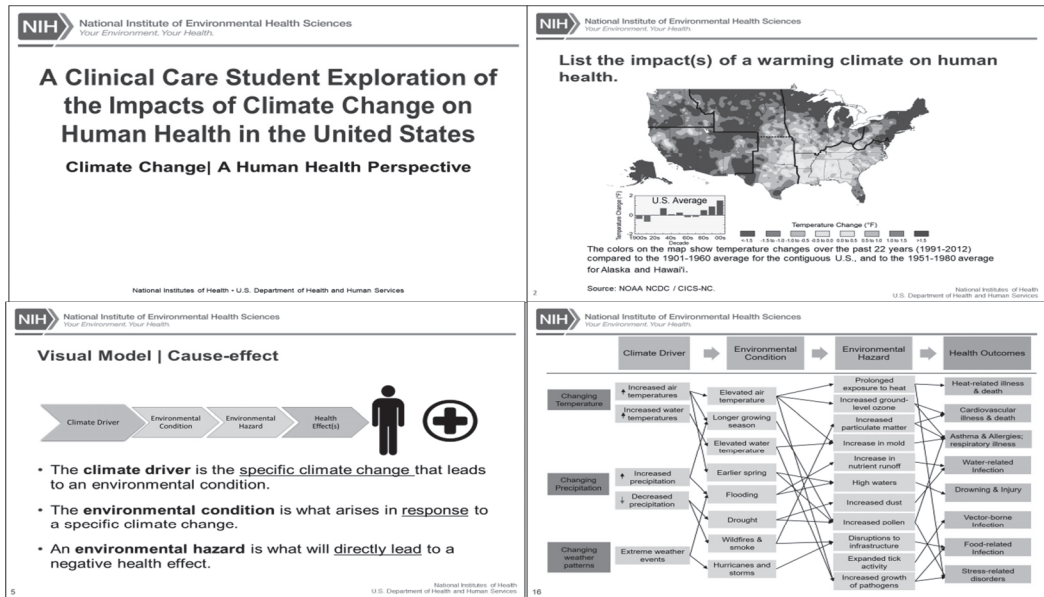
NIH National Institute of Environmental Health Sciences
Your Environment. Your Health.

A Clinical Care Student Exploration of the Impacts of Climate Change on Human Health in the United States

Climate Change| A Human Health Perspective

National Institutes of Health • U.S. Department of Health and Human Services

NIH National Institute of Environmental Health Sciences
Your Environment. Your Health.

List the impact(s) of a warming climate on human health.

U.S. Average

Temperature Change (°F)

1900s 20s 40s 60s 80s 00s
Decade

Temperature Change (°F)

<-1.5 -1.5 to -1.0 -1.0 to -0.5 -0.5 to 0.0 0.0 to 0.5 0.5 to 1.0 1.0 to 1.5 >1.5

The colors on the map show temperature changes over the past 22 years (1991-2012) compared to the 1901-1960 average for the contiguous U.S., and to the 1951-1980 average for Alaska and Hawai'i.

Source: NOAA NCDC / CICS-NC.

2

National Institutes of Health
U.S. Department of Health and Human Services

NIH National Institute of Environmental Health Sciences
Your Environment. Your Health.

Visual Model | Cause-effect

Climate Driver | Environmental Condition | Environmental Hazard | Health Effect(s)

• The climate driver is the specific climate change that leads to an environmental condition.

• The environmental condition is what arises in response to a specific climate change.

• An environmental hazard is what will directly lead to a negative health effect.

5

National Institutes of Health
U.S. Department of Health and Human Services

NIH National Institute of Environmental Health Sciences
Your Environment. Your Health.

Climate Driver | Environmental Condition | Environmental Hazard | Health Outcomes

Changing Temperature
↑ Increased air temperatures
↑ Increased water temperatures

Changing Precipitation
↑ Increased precipitation
↓ Decreased precipitation

Changing weather patterns
Extreme weather events

Elevated air temperature
Longer growing season
Elevated water temperature
Earlier spring
Flooding
Drought
Wildfires & smoke
Hurricanes and storms

Prolonged exposure to heat
Increased ground-level ozone
Increased particulate matter
Increase in mold
Increase in nutrient runoff
High waters
Increased dust
Increased pollen
Disruptions to infrastructure
Expanded tick activity
Increased growth of pathogens

Heat-related illness & death
Cardiovascular illness & death
Asthma & Allergies; respiratory illness
Water-related Infection
Drowning & Injury
Vector-borne Infection
Food-related Infection
Stress-related disorders

16